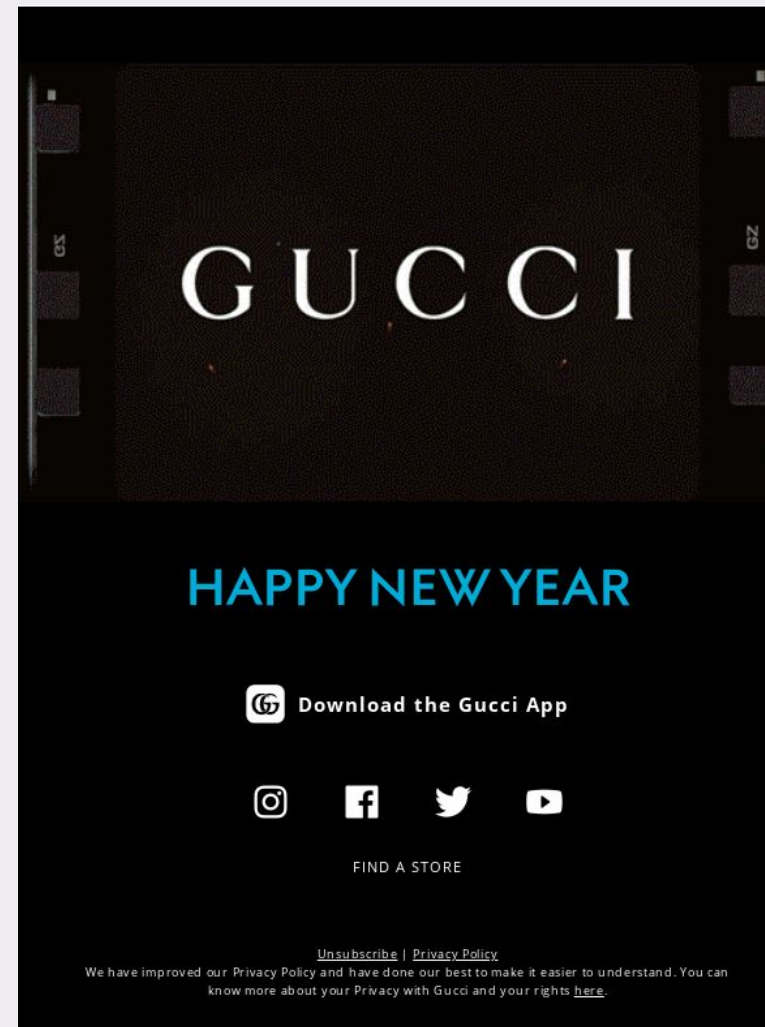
GUCCI

HAPPY NEW YEAR

Download the Gucci App

FIND A STORE

Unsubscribe | Privacy Policy
We have improved our Privacy Policy and have done our best to make it easier to understand. You can know more about your Privacy with Gucci and your rights here.